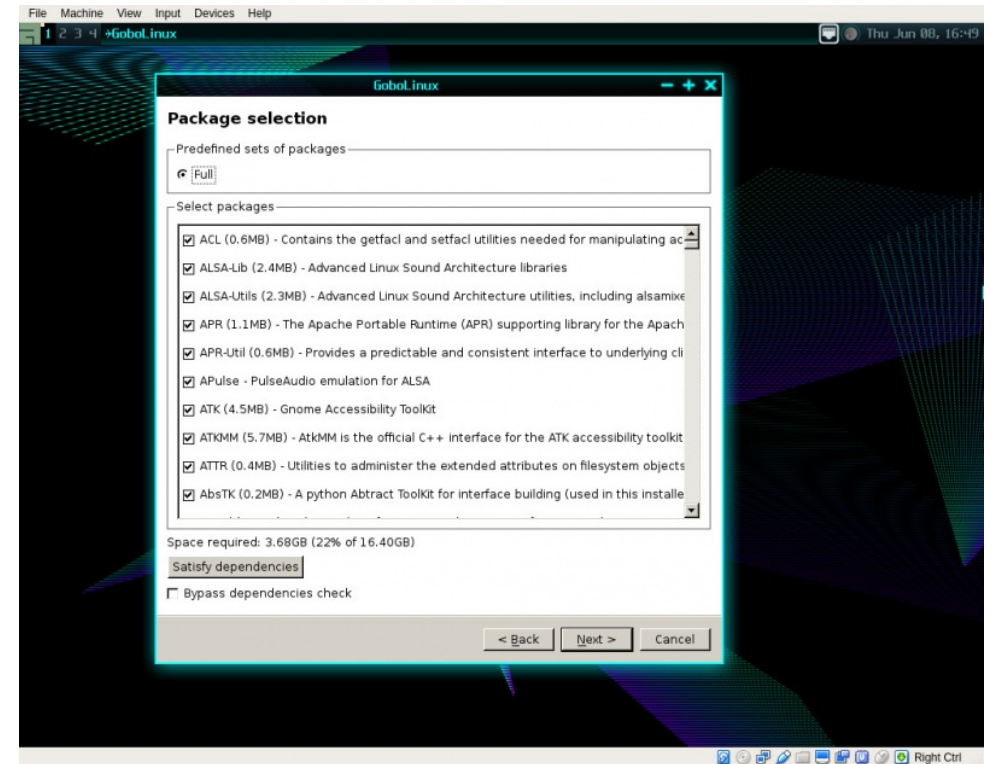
File Machine View Input Devices Help

1 2 3 4 GoboLinux

Thu Jun 08, 16:49

GoboLinux

Package selection

Predefined sets of packages

Full

Select packages

ACL (0.6MB) - Contains the getfacl and setfacl utilities needed for manipulating ac

ALSA-Lib (2.4MB) - Advanced Linux Sound Architecture libraries

ALSA-Utils (2.3MB) - Advanced Linux Sound Architecture utilities, including alsamixe

APR (1.1MB) - The Apache Portable Runtime (APR) supporting library for the Apach

APR-Util (0.6MB) - Provides a predictable and consistent interface to underlying cli

APulse - PulseAudio emulation for ALSA

ATK (4.5MB) - Gnome Accessibility ToolKit

ATKMM (5.7MB) - AtkMM is the official C++ interface for the ATK accessibility toolkit

ATTR (0.4MB) - Utilities to administer the extended attributes on filesystem objects

AbsTK (0.2MB) - A python Abtract ToolKit for interface building (used in this installe

Space required: 3.68GB (22% of 16.40GB)

Satisfy dependencies

Bypass dependencies check

< Back

Next >

Cancel

Right Ctrl